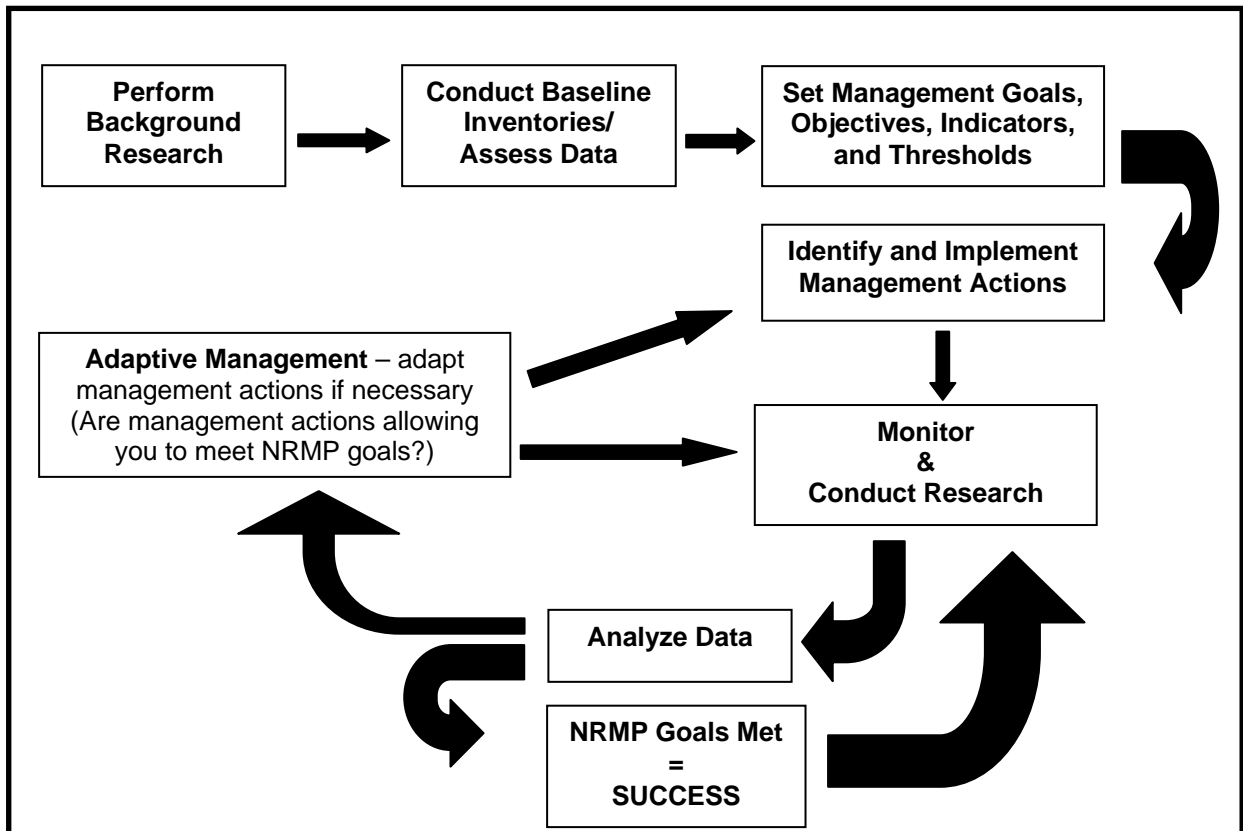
Perform Background Research

Conduct Baseline Inventories/ Assess Data

Set Management Goals, Objectives, Indicators, and Thresholds

Identify and Implement Management Actions

Adaptive Management – adapt management actions if necessary (Are management actions allowing you to meet NRMP goals?)

Monitor & Conduct Research

Analyze Data

NRMP Goals Met = SUCCESS